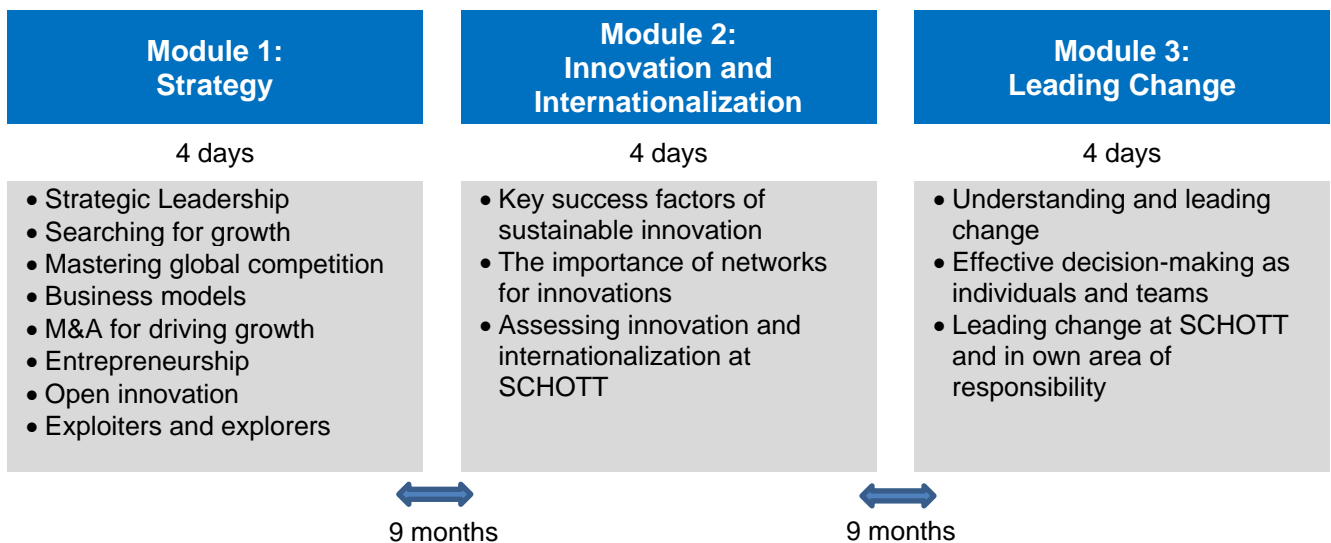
Module 1:
Strategy

4 days

- Strategic Leadership
- Searching for growth
- Mastering global competition
- Business models
- M&A for driving growth
- Entrepreneurship
- Open innovation
- Exploiters and explorers

Module 2:
Innovation and Internationalization

4 days

- Key success factors of sustainable innovation
- The importance of networks for innovations
- Assessing innovation and internationalization at SCHOTT

Module 3:
Leading Change

4 days

- Understanding and leading change
- Effective decision-making as individuals and teams
- Leading change at SCHOTT and in own area of responsibility

9 months

9 months